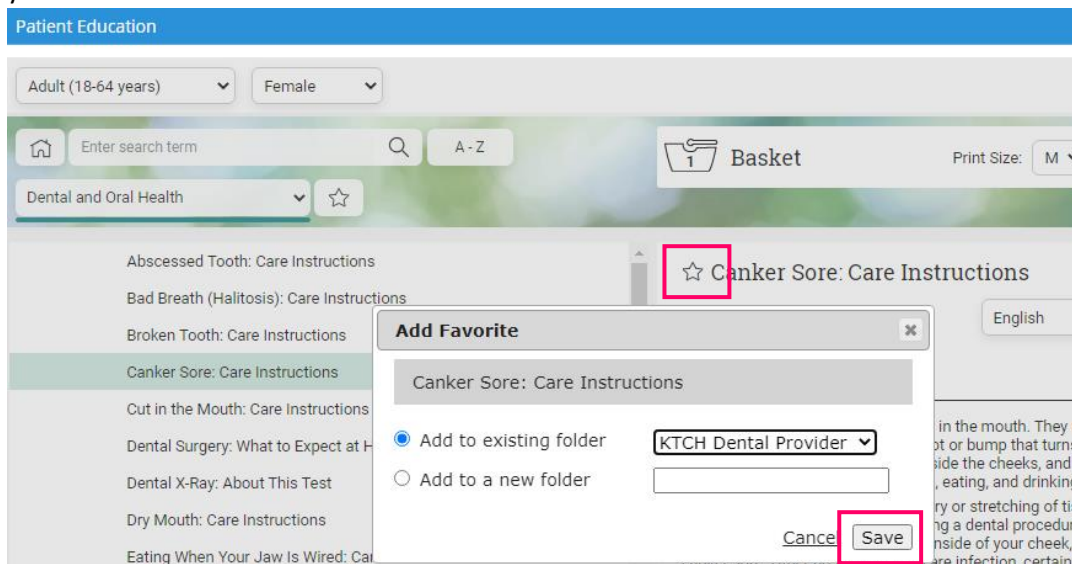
Patient Education

Adult (18-64 years)
Female

Enter search term
A - Z

Dental and Oral Health

1
Basket
Print Size: M

Abscessed Tooth: Care Instructions
Bad Breath (Halitosis): Care Instructions
Broken Tooth: Care Instructions
Canker Sore: Care Instructions
Cut in the Mouth: Care Instructions
Dental Surgery: What to Expect at H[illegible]
Dental X-Ray: About This Test
Dry Mouth: Care Instructions
Eating When Your Jaw Is Wired: Ca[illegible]

Canker Sore: Care Instructions

English

Add Favorite

Canker Sore: Care Instructions

Add to existing folder
KTCH Dental Provider
Add to a new folder

Cancel
Save

in the mouth. They
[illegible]t or bump that turns
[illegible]side the cheeks, and
, eating, and drinkin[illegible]
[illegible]ry or stretching of ti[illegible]
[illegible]g a dental procedu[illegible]
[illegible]nside of your cheek,
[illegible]are infection, certain